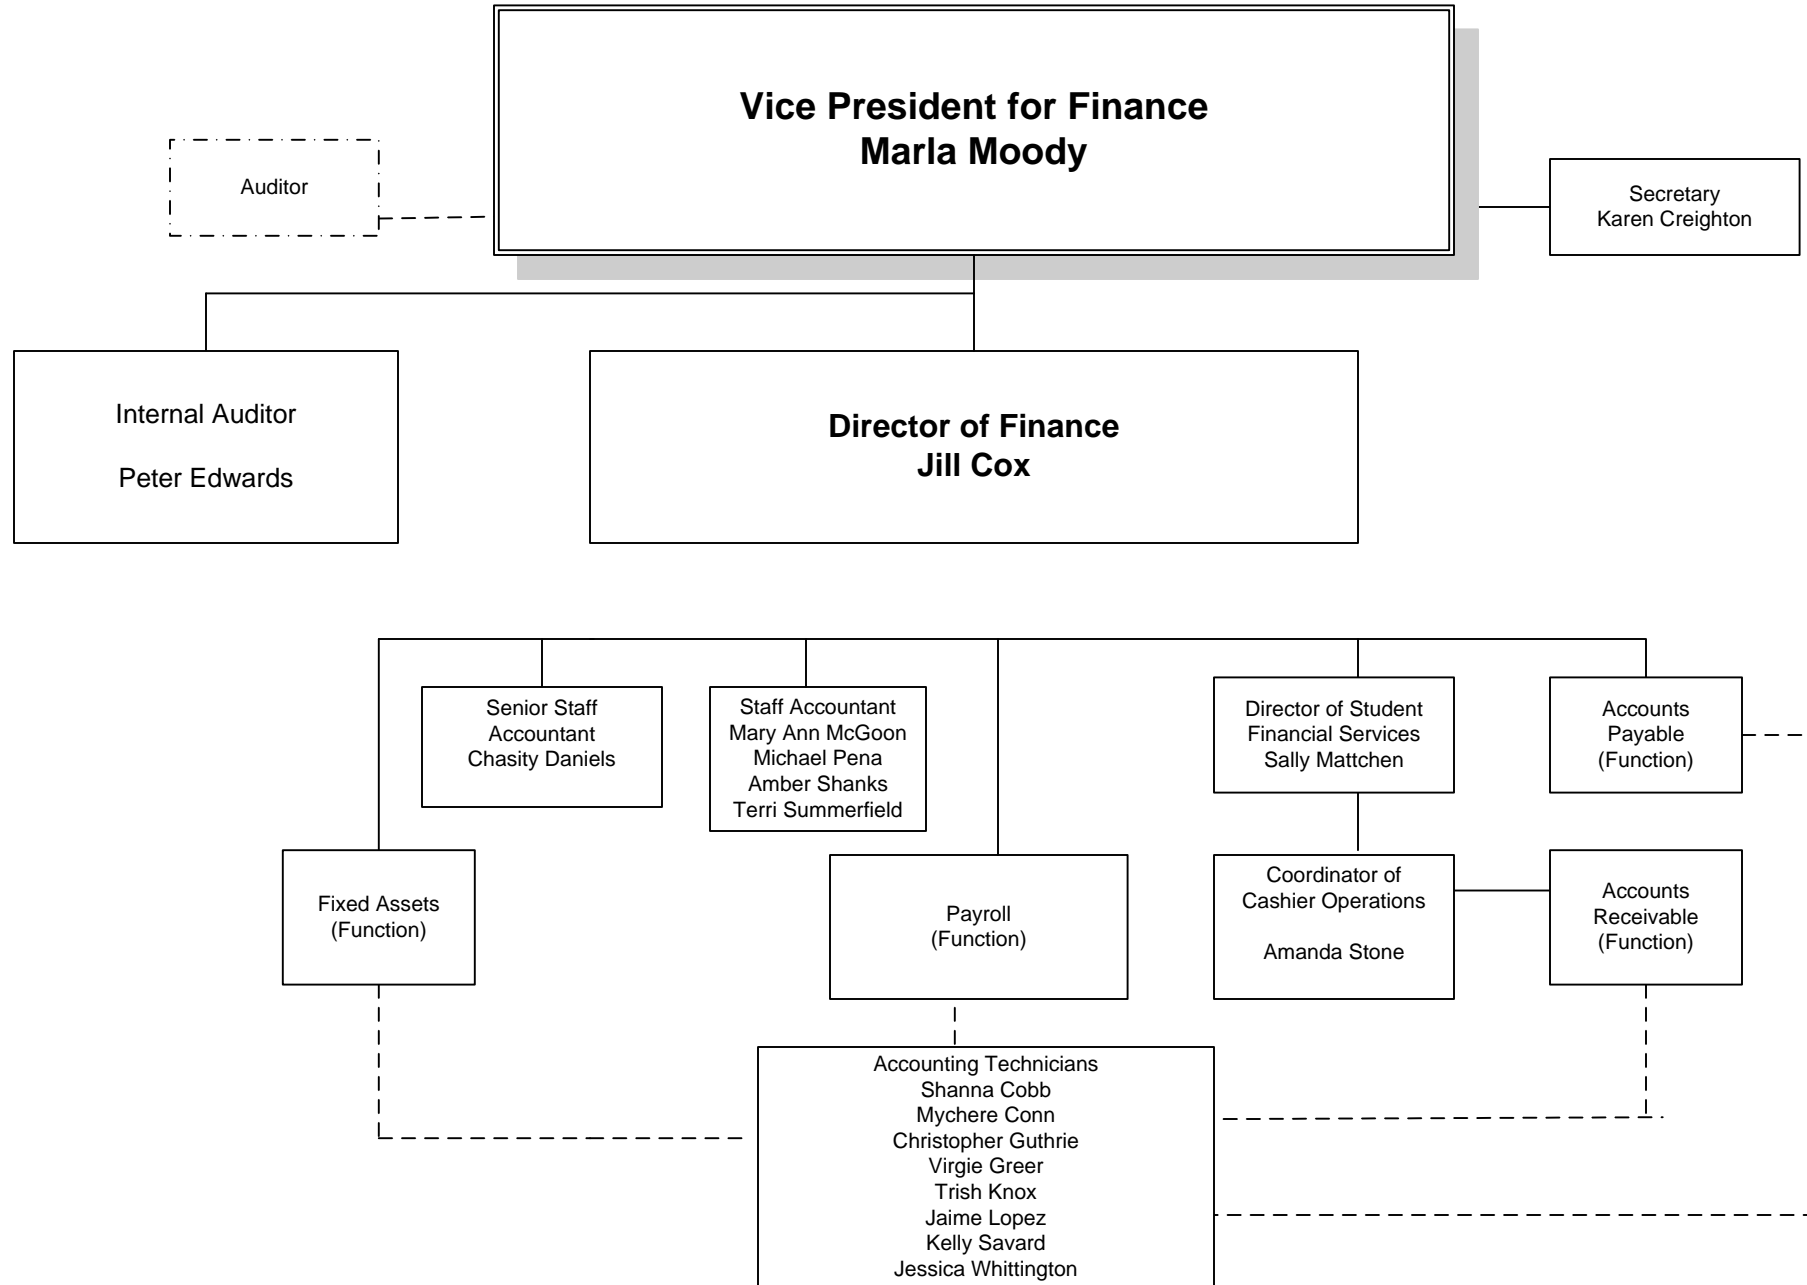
Vice President for Finance
Marla Moody

Auditor

Secretary
Karen Creighton

Internal Auditor

Peter Edwards

Director of Finance
Jill Cox

Senior Staff Accountant
Chasity Daniels

Staff Accountant
Mary Ann McGoon
Michael Pena
Amber Shanks
Terri Summerfield

Director of Student Financial Services
Sally Mattchen

Accounts Payable
(Function)

Fixed Assets
(Function)

Payroll
(Function)

Coordinator of Cashier Operations

Amanda Stone

Accounts Receivable
(Function)

Accounting Technicians
Shanna Cobb
Mychere Conn
Christopher Guthrie
Virgie Greer
Trish Knox
Jaime Lopez
Kelly Savard
Jessica Whittington